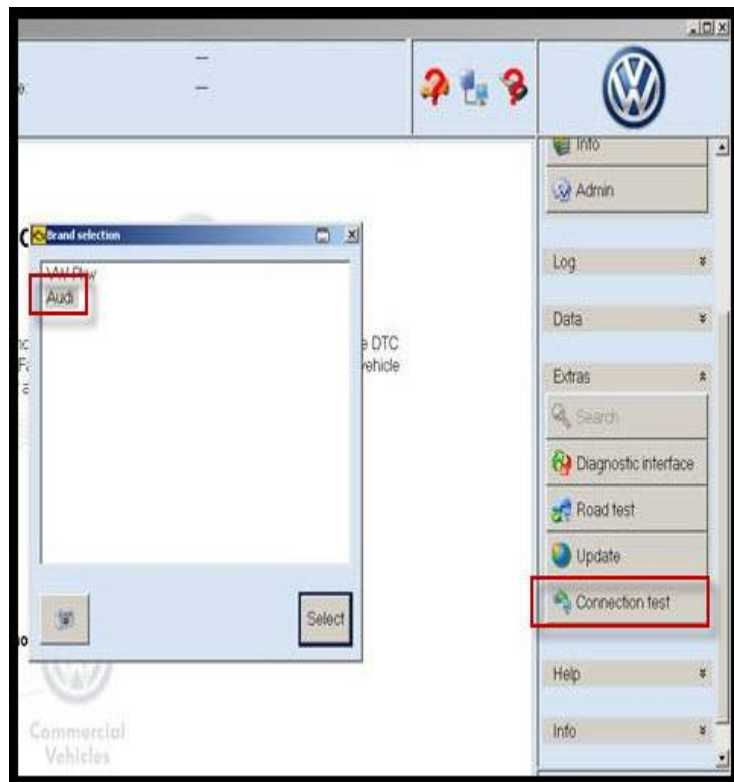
_ □ X

e:

—

—

Info

Admin

C

Brand selection

VW Pkw

Audi

Select

e DTC

vehicle

Log

Data

Extras

Search

Diagnostic interface

Road test

Update

Connection test

Help

Info

Commercial Vehicles